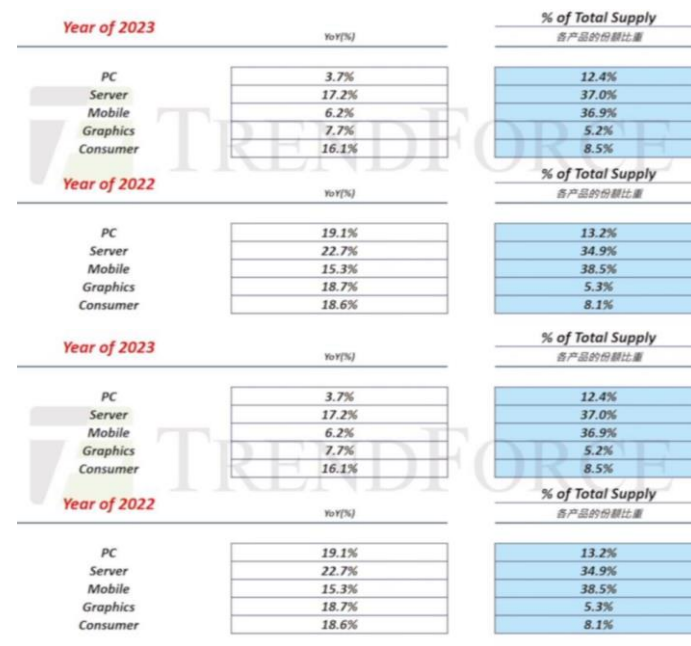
Year of 2023

| | YoY(%) | % of Total Supply 各产品的份额比重 |
|---|---|---|
| PC | 3.7% | 12.4% |
| Server | 17.2% | 37.0% |
| Mobile | 6.2% | 36.9% |
| Graphics | 7.7% | 5.2% |
| Consumer | 16.1% | 8.5% |

TRENDFORCE

Year of 2022

| | YoY(%) | % of Total Supply 各产品的份额比重 |
|---|---|---|
| PC | 19.1% | 13.2% |
| Server | 22.7% | 34.9% |
| Mobile | 15.3% | 38.5% |
| Graphics | 18.7% | 5.3% |
| Consumer | 18.6% | 8.1% |

Year of 2023

| | YoY(%) | % of Total Supply 各产品的份额比重 |
|---|---|---|
| PC | 3.7% | 12.4% |
| Server | 17.2% | 37.0% |
| Mobile | 6.2% | 36.9% |
| Graphics | 7.7% | 5.2% |
| Consumer | 16.1% | 8.5% |

TRENDFORCE

Year of 2022

| | YoY(%) | % of Total Supply 各产品的份额比重 |
|---|---|---|
| PC | 19.1% | 13.2% |
| Server | 22.7% | 34.9% |
| Mobile | 15.3% | 38.5% |
| Graphics | 18.7% | 5.3% |
| Consumer | 18.6% | 8.1% |